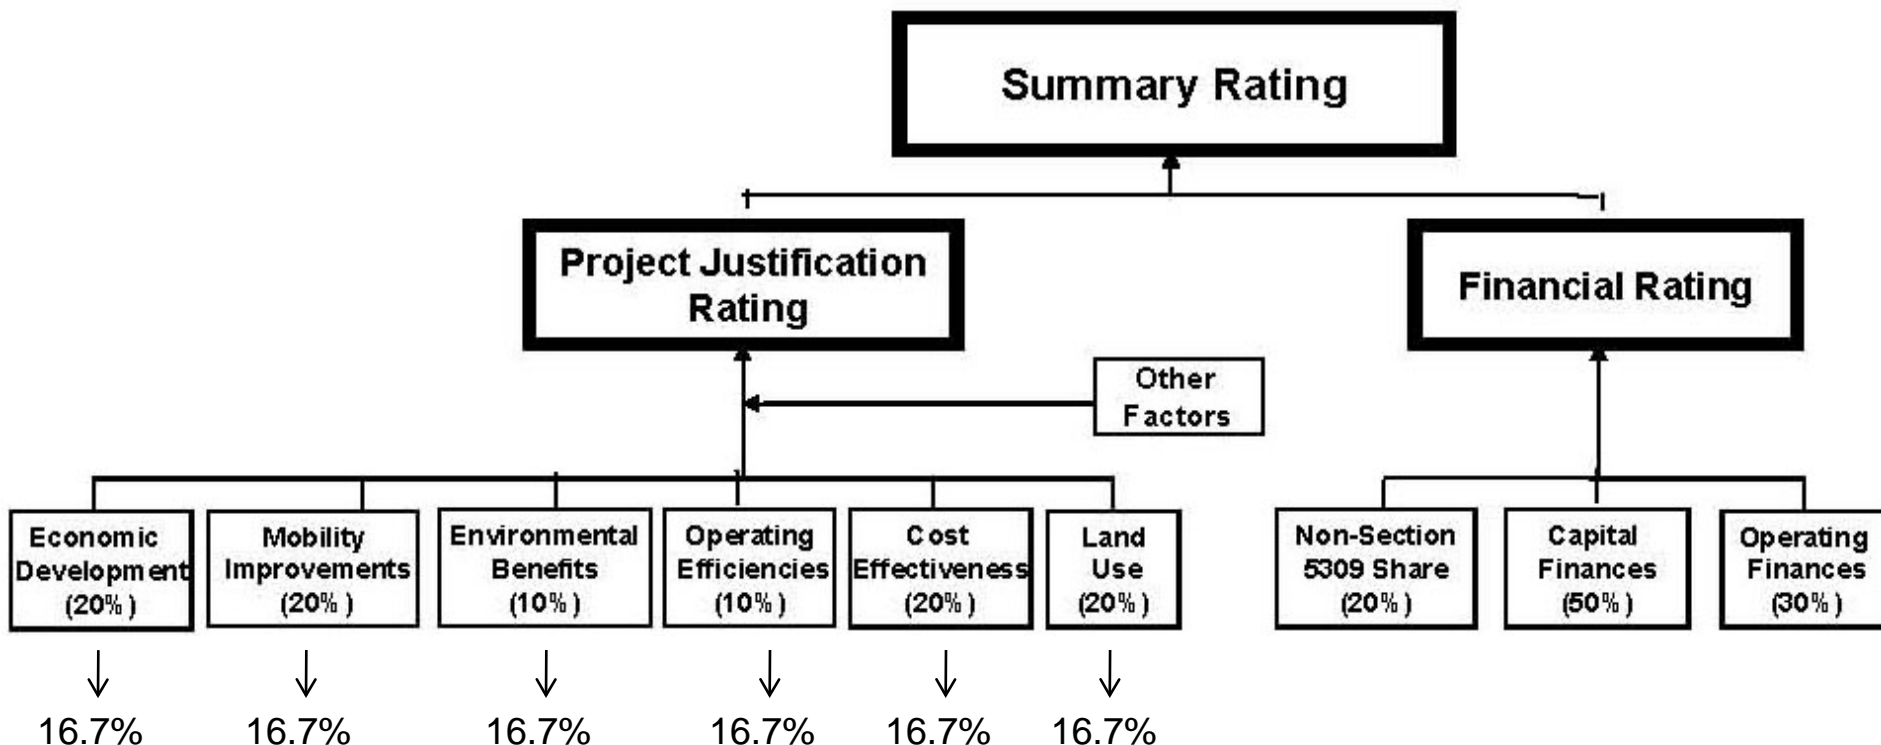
Summary Rating

Project Justification Rating

Financial Rating

Other Factors

Economic Development (20%)

Mobility Improvements (20%)

Environmental Benefits (10%)

Operating Efficiencies (10%)

Cost Effectiveness (20%)

Land Use (20%)

Non-Section 5309 Share (20%)

Capital Finances (50%)

Operating Finances (30%)

↓ 16.7%

↓ 16.7%

↓ 16.7%

↓ 16.7%

↓ 16.7%

↓ 16.7%